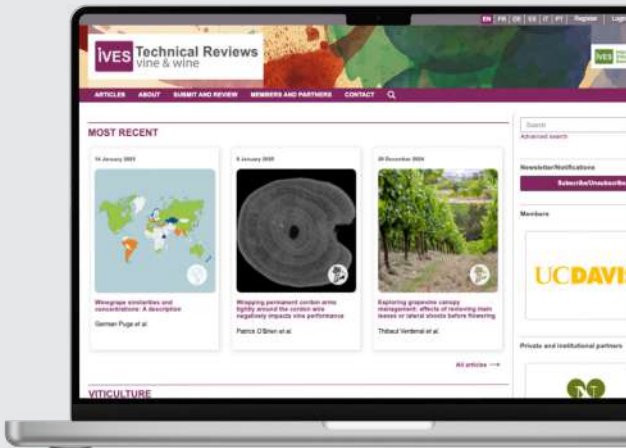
EN | FR | DE | ES | IT | PT | Register | Login

IVES Technical Reviews vine & wine

ARTICLES ABOUT SUBMIT AND REVIEW MEMBERS AND PARTNERS CONTACT

MOST RECENT

14 January 2025

Winegrape similarities and concentrations: A description

Germán Puga et al.

8 January 2025

Wrapping permanent cordon arms tightly around the cordon wire negatively impacts vine performance

Patrick O'Brien et al.

20 December 2024

Exploring grapevine canopy management: effects of removing main leaves or lateral shoots before flowering

Thibaut Verdenal et al.

All articles ⟶

VITICULTURE

Search

Advanced search

Newsletter/Notifications

Subscribe/Unsubscribe

Members

UCDAVIS

Private and institutional partners